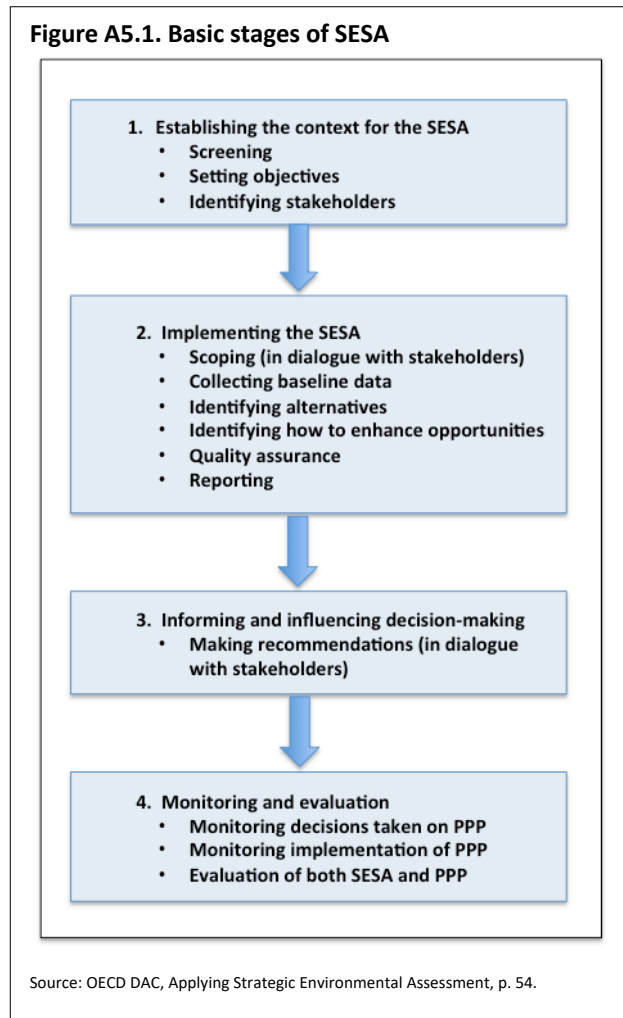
Figure A5.1. Basic stages of SESA

1. Establishing the context for the SESA
• Screening
• Setting objectives
• Identifying stakeholders

2. Implementing the SESA
• Scoping (in dialogue with stakeholders)
• Collecting baseline data
• Identifying alternatives
• Identifying how to enhance opportunities
• Quality assurance
• Reporting

3. Informing and influencing decision-making
• Making recommendations (in dialogue with stakeholders)

4. Monitoring and evaluation
• Monitoring decisions taken on PPP
• Monitoring implementation of PPP
• Evaluation of both SESA and PPP

Source: OECD DAC, Applying Strategic Environmental Assessment, p. 54.